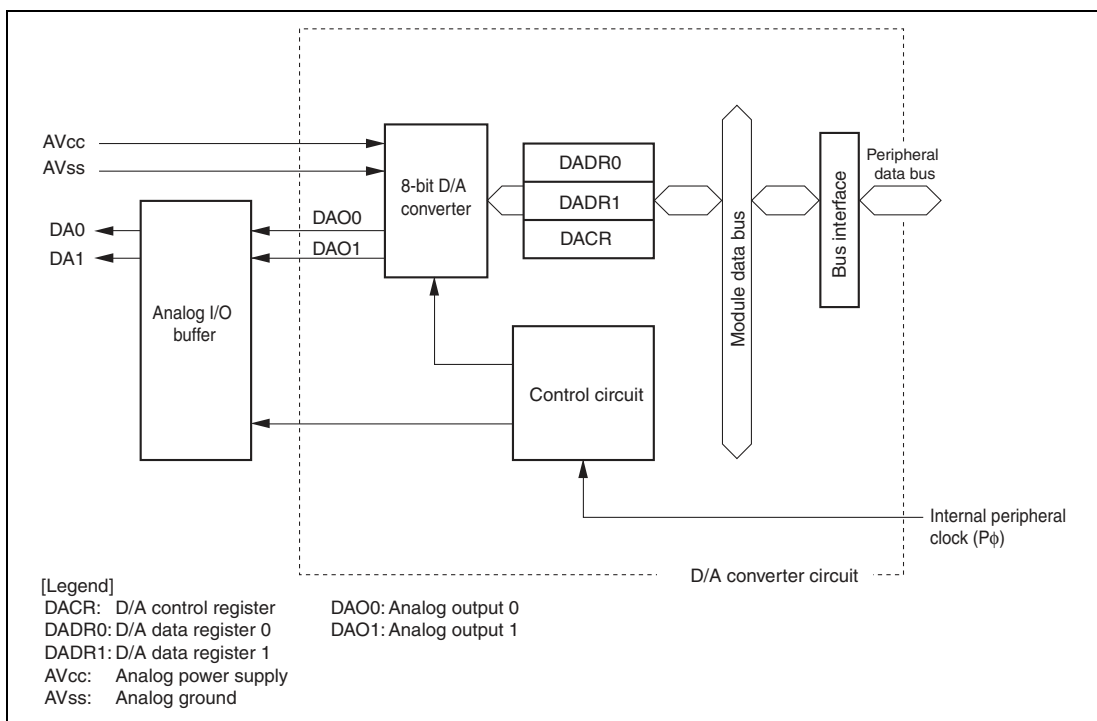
AVcc
AVss
DA0
DA1
Analog I/O buffer
DAO0
DAO1
8-bit D/A converter
DADR0
DADR1
DACR
Module data bus
Bus interface
Peripheral data bus
Control circuit
Internal peripheral clock (Pϕ)
D/A converter circuit

[Legend]
DACR: D/A control register
DADR0: D/A data register 0
DADR1: D/A data register 1
AVcc: Analog power supply
AVss: Analog ground
DAO0: Analog output 0
DAO1: Analog output 1